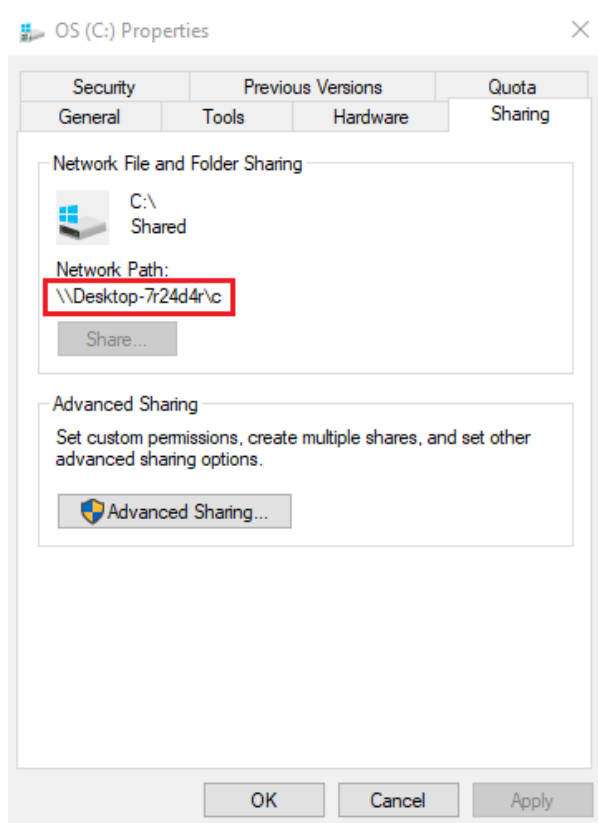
OS (C:) Properties

Security | Previous Versions | Quota
General | Tools | Hardware | Sharing

Network File and Folder Sharing

C:\
Shared

Network Path:
\\Desktop-7r24d4r\c

Share...

Advanced Sharing

Set custom permissions, create multiple shares, and set other advanced sharing options.

Advanced Sharing...

OK | Cancel | Apply